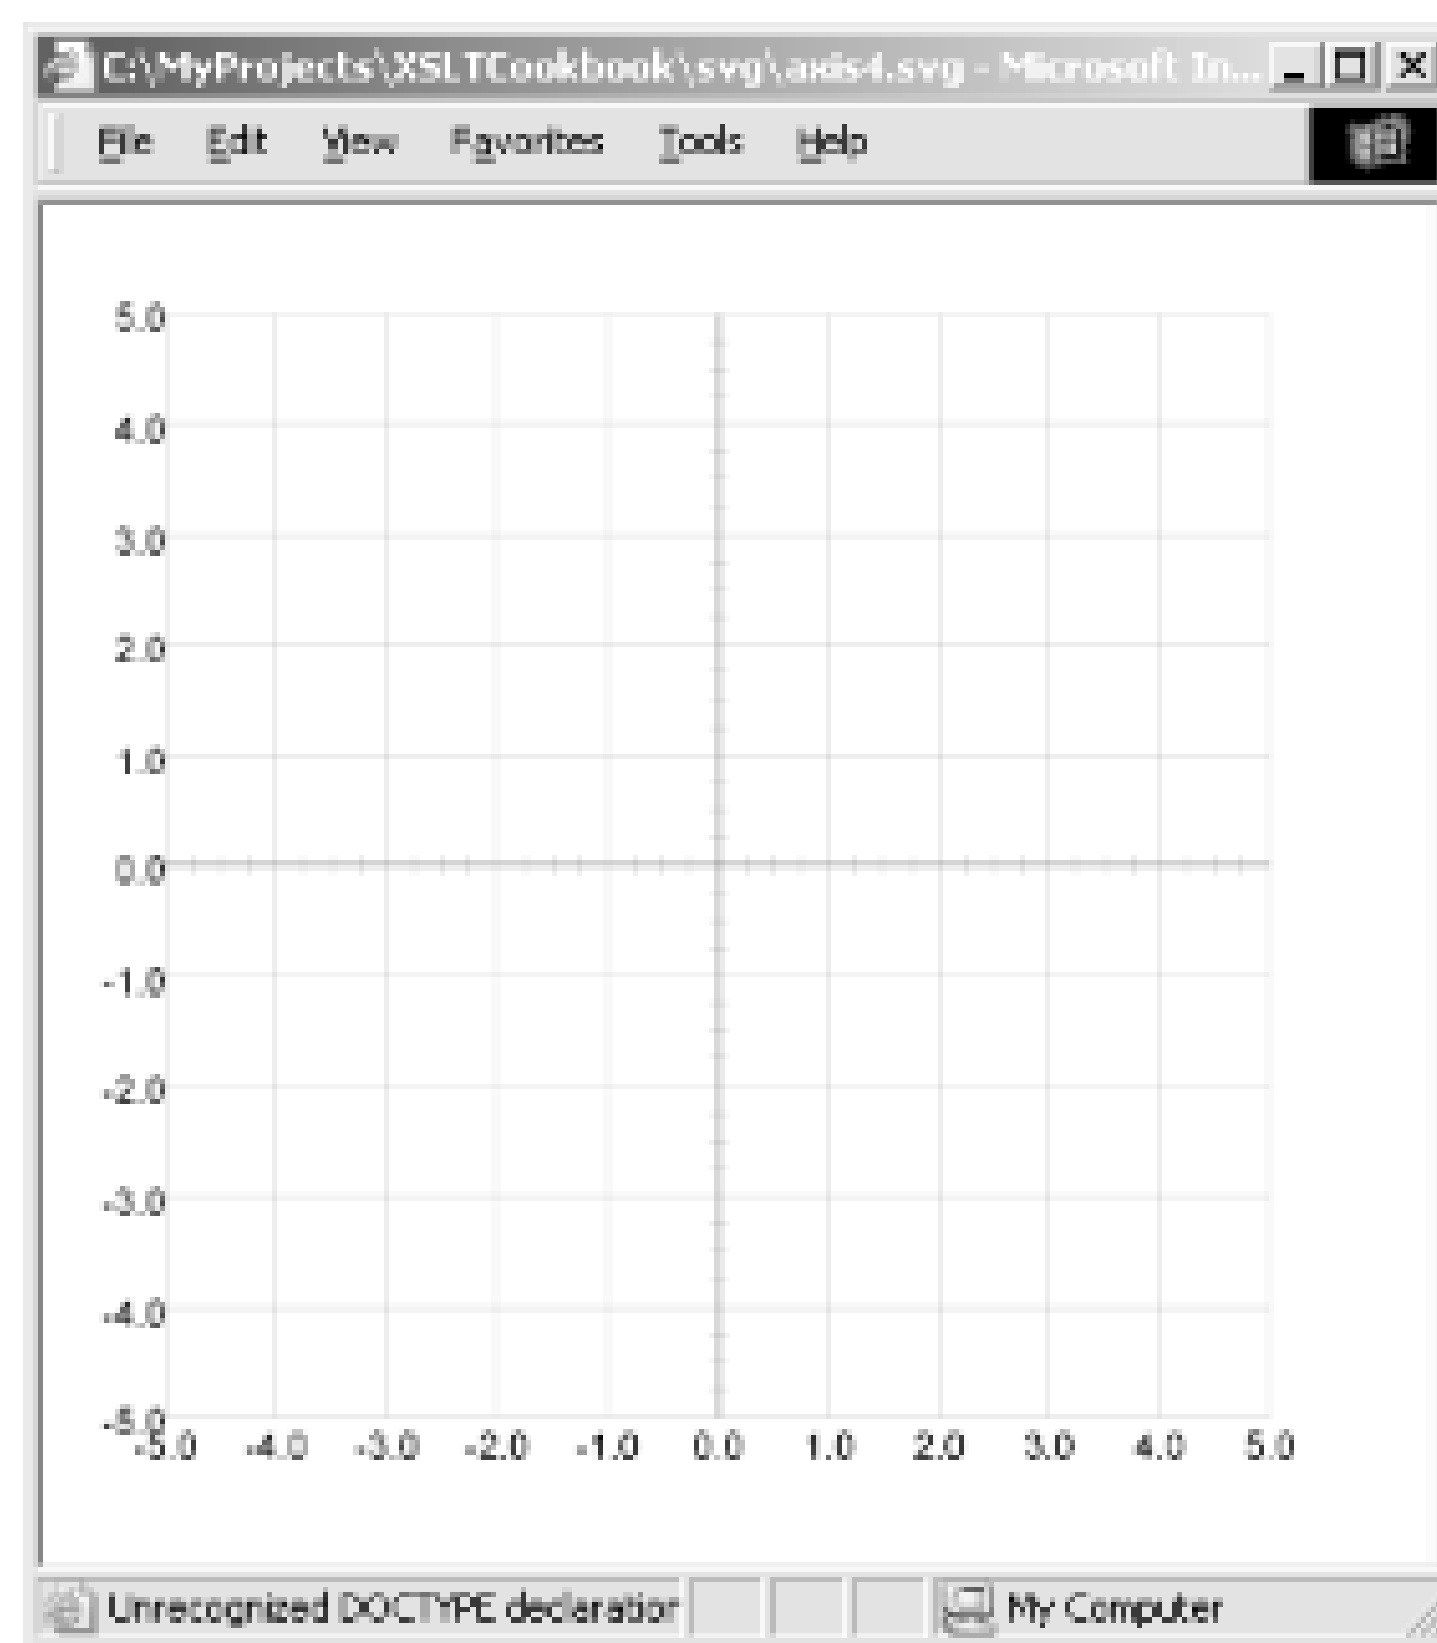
C:\MyProjects\XSLTCookbook\svg\axis4.svg - Microsoft In...

File Edit View Favorites Tools Help

5.0
4.0
3.0
2.0
1.0
0.0
-1.0
-2.0
-3.0
-4.0
-5.0

-5.0 -4.0 -3.0 -2.0 -1.0 0.0 1.0 2.0 3.0 4.0 5.0

Unrecognized DOCTYPE declaratior

My Computer